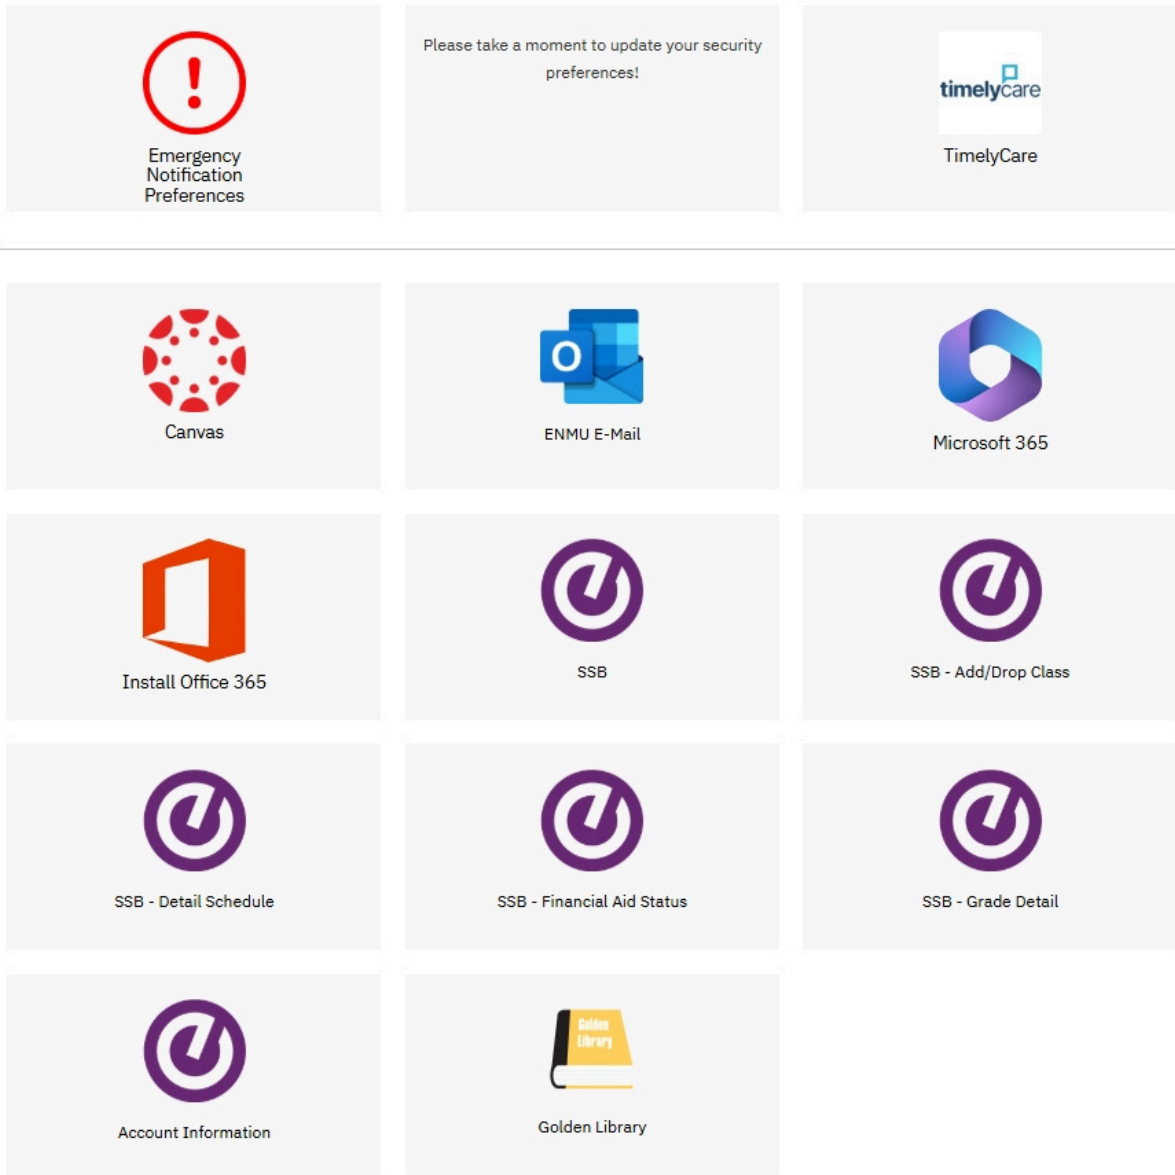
Emergency Notification Preferences

Please take a moment to update your security preferences!

timelycare

TimelyCare

Canvas

O

ENMU E-Mail

Microsoft 365

Install Office 365

SSB

SSB - Add/Drop Class

SSB - Detail Schedule

SSB - Financial Aid Status

SSB - Grade Detail

Account Information

Golden Library

Golden Library